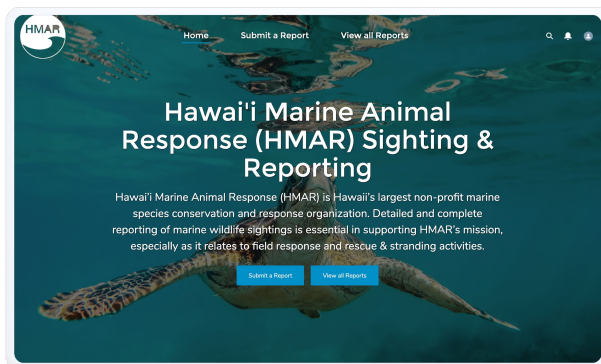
HMAR

Home Submit a Report View all Reports

Hawai'i Marine Animal Response (HMAR) Sighting & Reporting

Hawai'i Marine Animal Response (HMAR) is Hawaii's largest non-profit marine species conservation and response organization. Detailed and complete reporting of marine wildlife sightings is essential in supporting HMAR's mission, especially as it relates to field response and rescue & stranding activities.

Submit a Report View all Reports